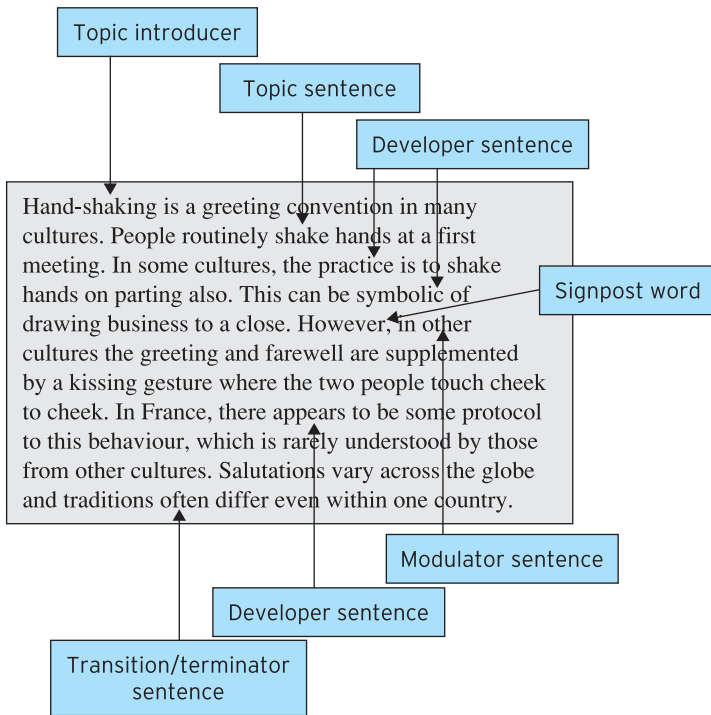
Topic introducer

Topic sentence

Developer sentence

Hand-shaking is a greeting convention in many cultures. People routinely shake hands at a first meeting. In some cultures, the practice is to shake hands on parting also. This can be symbolic of drawing business to a close. However, in other cultures the greeting and farewell are supplemented by a kissing gesture where the two people touch cheek to cheek. In France, there appears to be some protocol to this behaviour, which is rarely understood by those from other cultures. Salutations vary across the globe and traditions often differ even within one country.

Signpost word

Modulator sentence

Developer sentence

Transition/terminator sentence